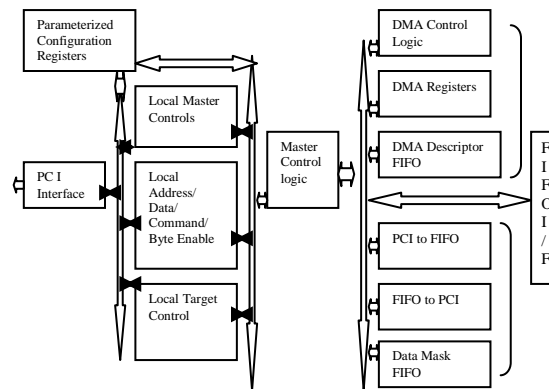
Parameterized Configuration Registers

Local Master Controls

PC I Interface

Local Address/ Data/ Command/ Byte Enable

Local Target Control

Master Control logic

DMA Control Logic

DMA Registers

DMA Descriptor FIFO

PCI to FIFO

FIFO to PCI

Data Mask FIFO

F I F O I / F